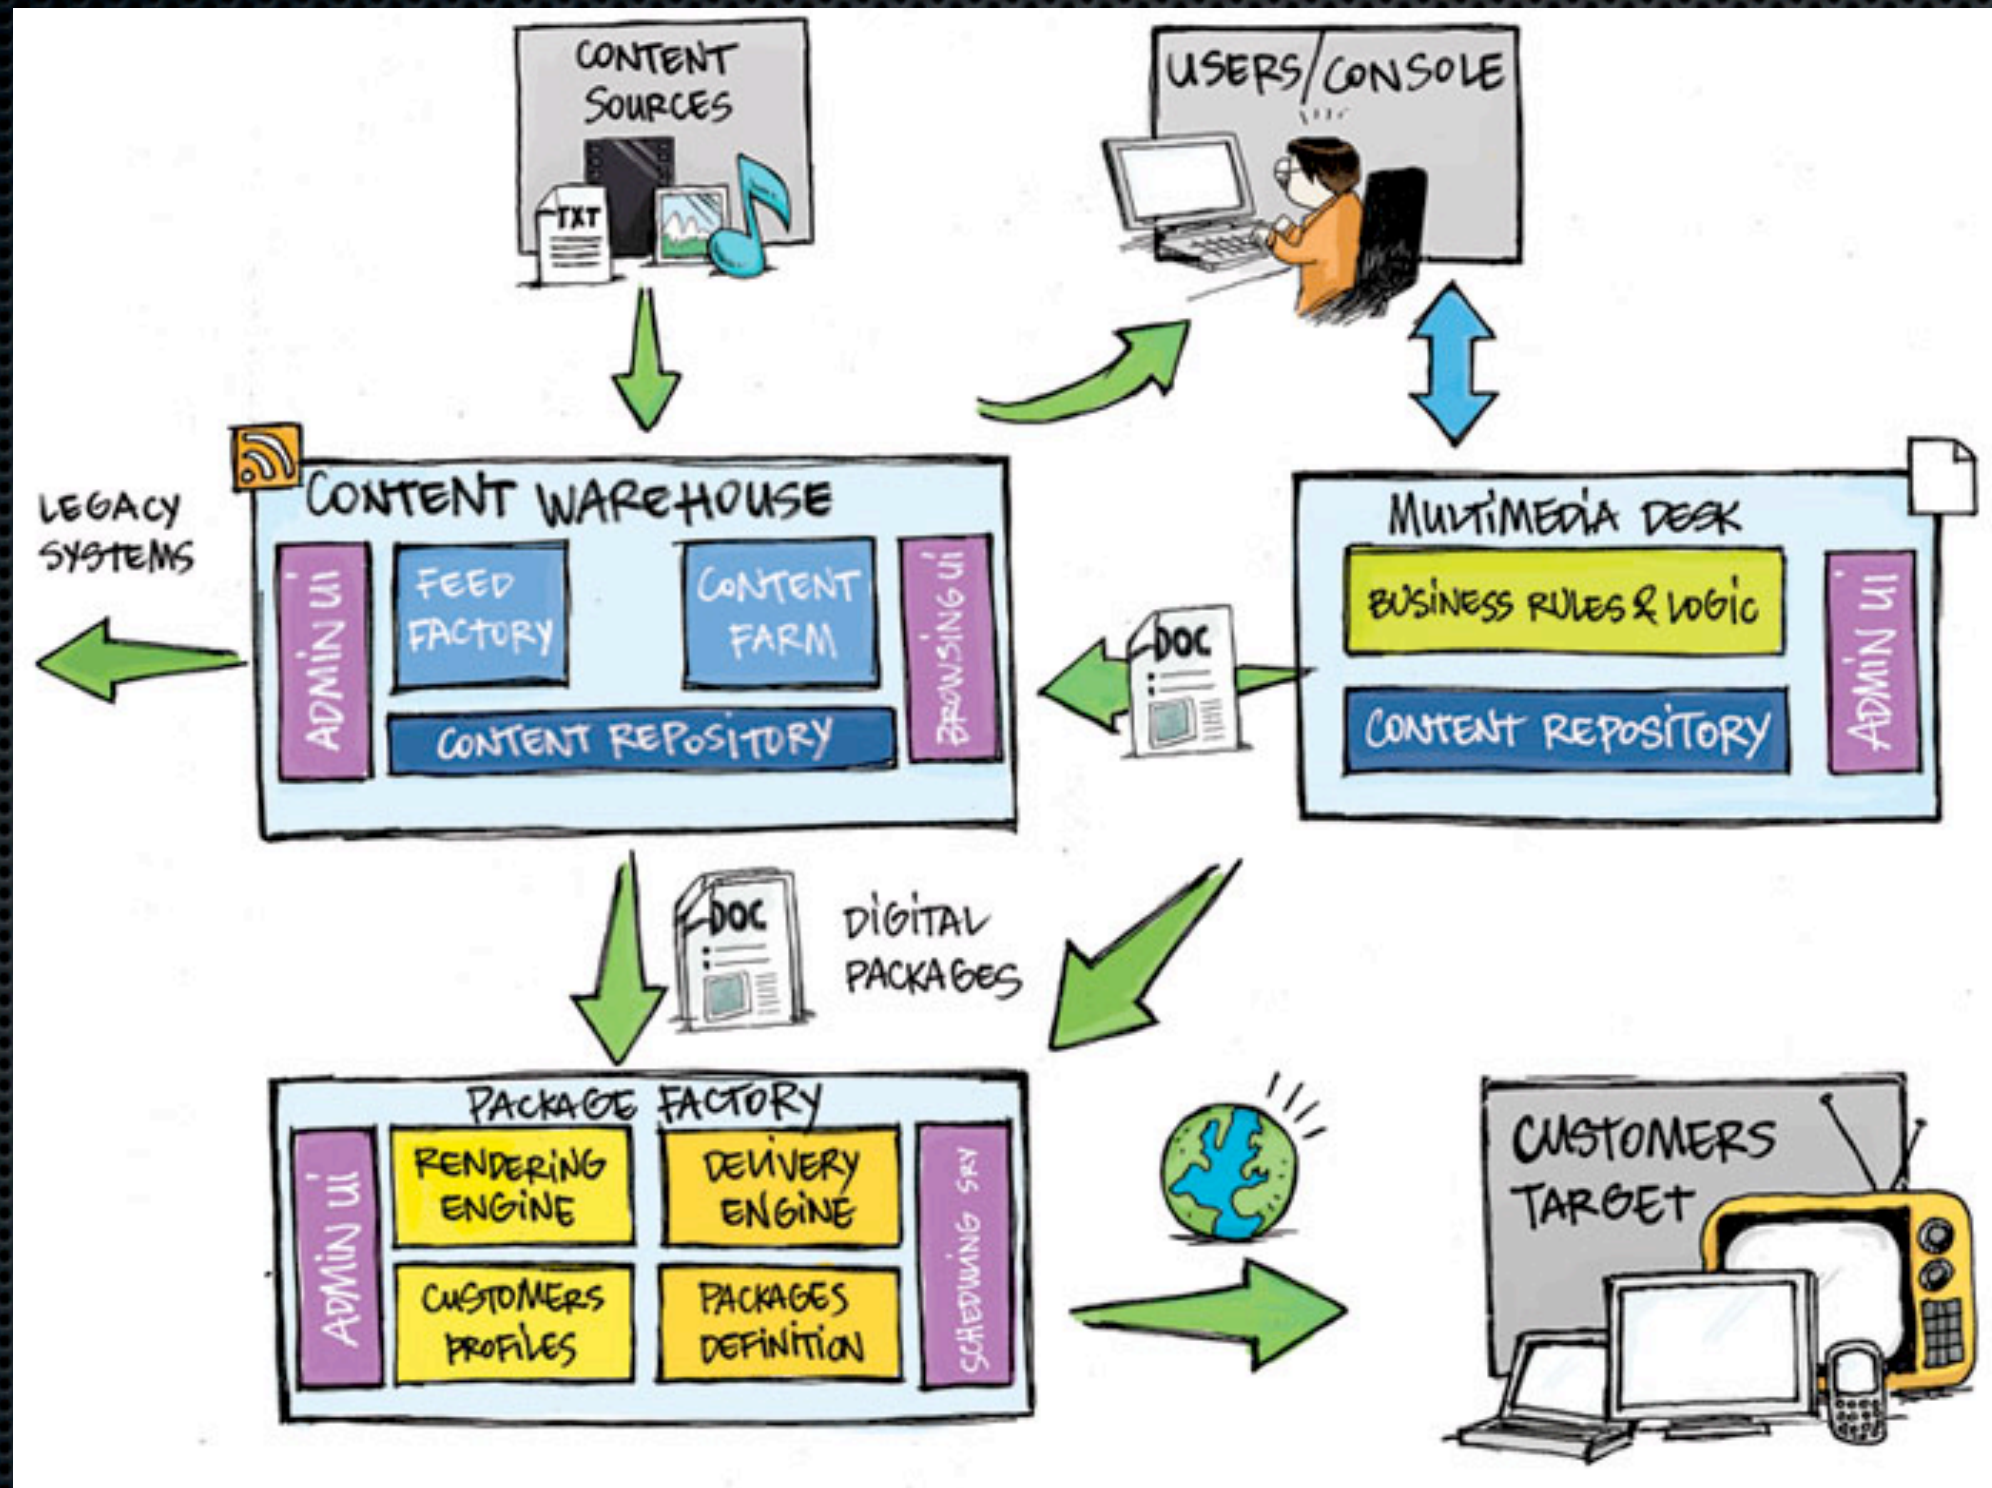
CONTENT SOURCES

TXT

USERS/CONSOLE

LEGACY SYSTEMS

CONTENT WAREHOUSE

ADMIN UI

FEED FACTORY

CONTENT FARM

BROWSING UI

CONTENT REPOSITORY

DOC

MULTIMEDIA DESK

BUSINESS RULES & LOGIC

CONTENT REPOSITORY

ADMIN UI

DOC

DIGITAL PACKAGES

PACKAGE FACTORY

ADMIN UI

RENDERING ENGINE

DELIVERY ENGINE

CUSTOMERS PROFILES

PACKAGES DEFINITION

SCHEDULING SRV

CUSTOMERS TARGET